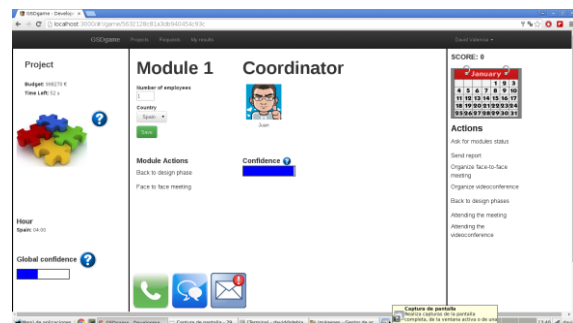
GSDgame - Develop ×

localhost:3000/#/game/5692128c81a3db940454c93c

GSDgame Projects Requests My results

David Valencia

Project

Budget: 998279 €

Time Left: 52 s

Hour

Spain: 04:00

Global confidence

Module 1

Number of employees

3

Country

Spain

Save

Coordinator

Juan

Module Actions

Back to design phase

Face to face meeting

Confidence

SCORE: 0

January

| | | | | 1 | 2 | 3 |
|---|---|---|---|---|---|---|
| 4 | 5 | 6 | 7 | 8 | 9 | 10 |
| 11 | 12 | 13 | 14 | 15 | 16 | 17 |
| 18 | 19 | 20 | 21 | 22 | 23 | 24 |
| 25 | 26 | 27 | 28 | 29 | 30 | 31 |

Actions

Ask for modules status

Send report

Organize face-to-face meeting

Organize videoconference

Back to design phases

Attending the meeting

Attending the videoconference

Captura de pantalla

Realiza capturas de la pantalla completa, de la ventana activa o de una

Menú de aplicaciones

GSDgame - Developm

Captura de pantalla - 28

[Terminal - david@debia

juliapaco - Gestor de ar

13:46